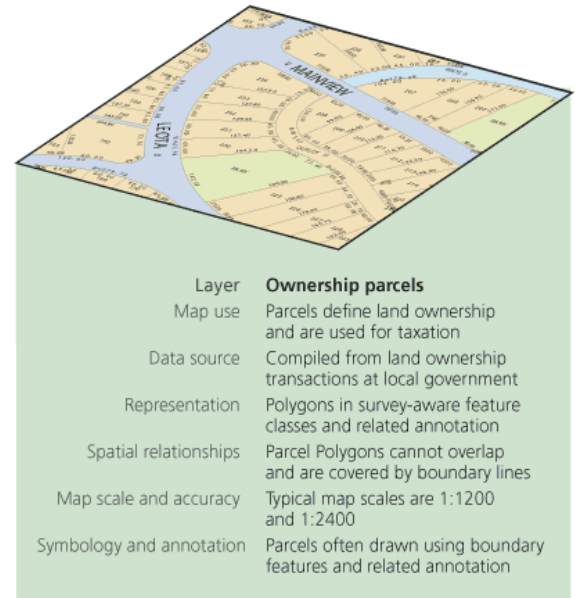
MAINVIEW

LEOTA

| Layer | Ownership parcels |
|---|---|
| Map use | Parcels define land ownership and are used for taxation |
| Data source | Compiled from land ownership transactions at local government |
| Representation | Polygons in survey-aware feature classes and related annotation |
| Spatial relationships | Parcel Polygons cannot overlap and are covered by boundary lines |
| Map scale and accuracy | Typical map scales are 1:1200 and 1:2400 |
| Symbology and annotation | Parcels often drawn using boundary features and related annotation |